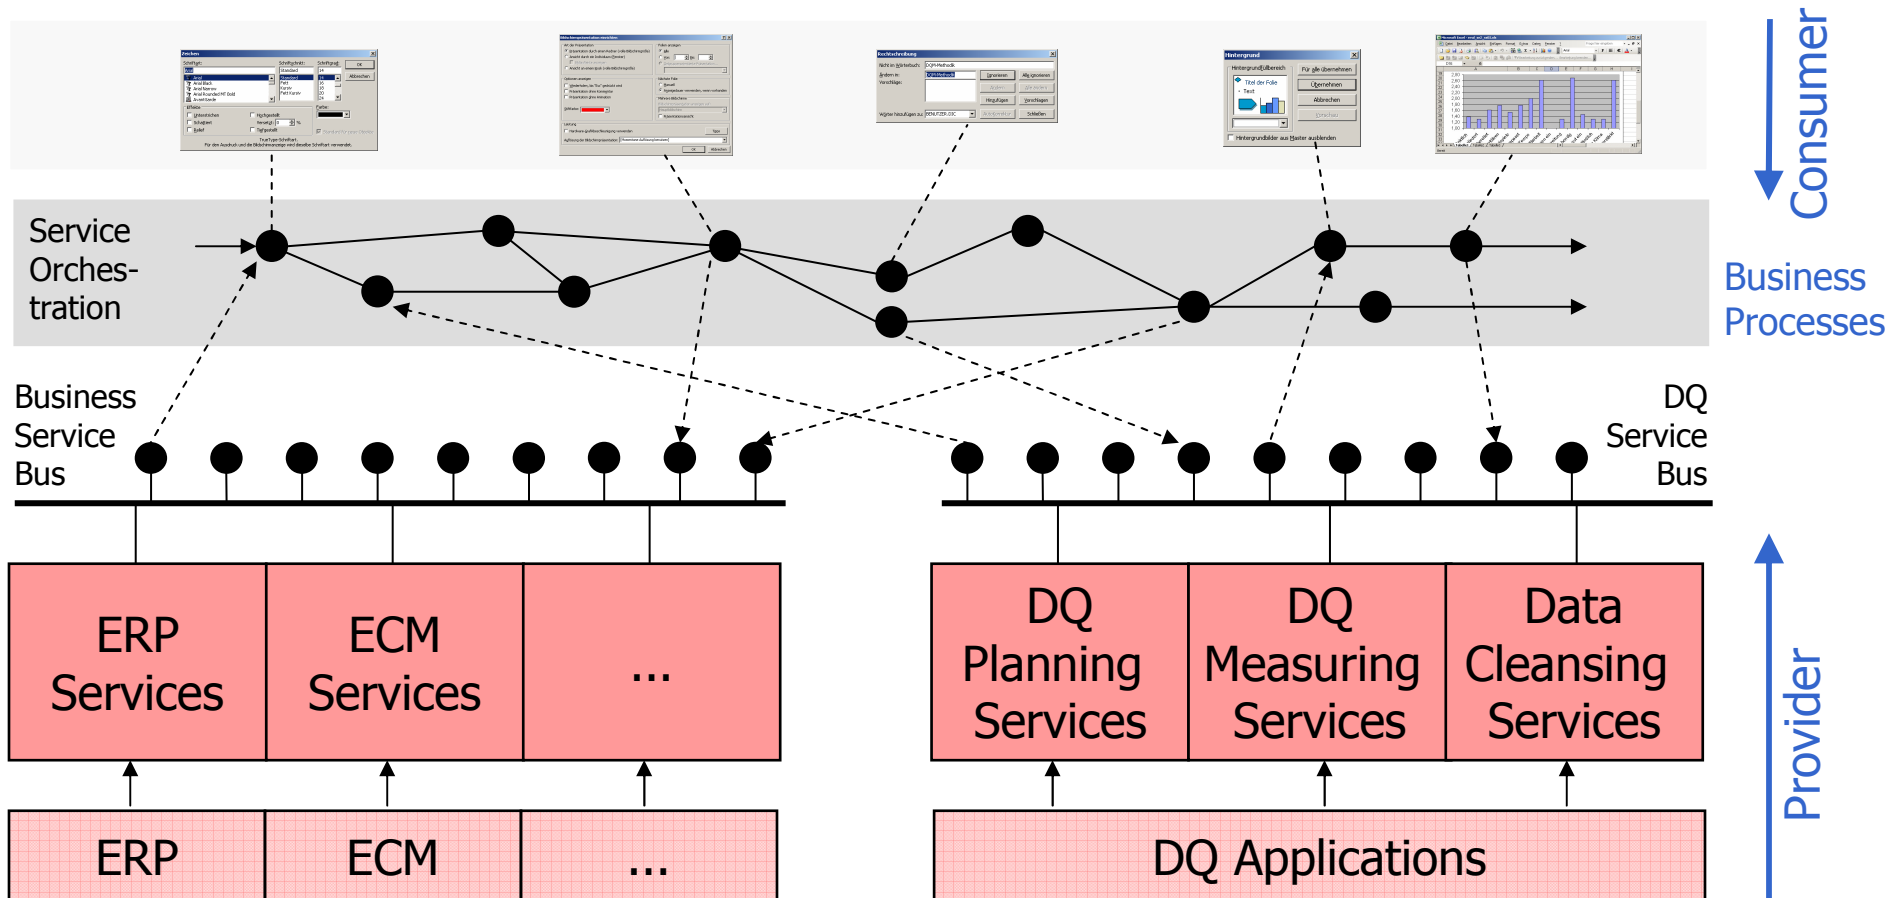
Consumer

Business Processes

Service Orchestration

Business Service Bus

DQ Service Bus

| ERP Services | ECM Services | ... |
|---|---|---|
| ERP | ECM | ... |

| DQ Planning Services | DQ Measuring Services | Data Cleansing Services |
|---|---|---|

DQ Applications

Provider